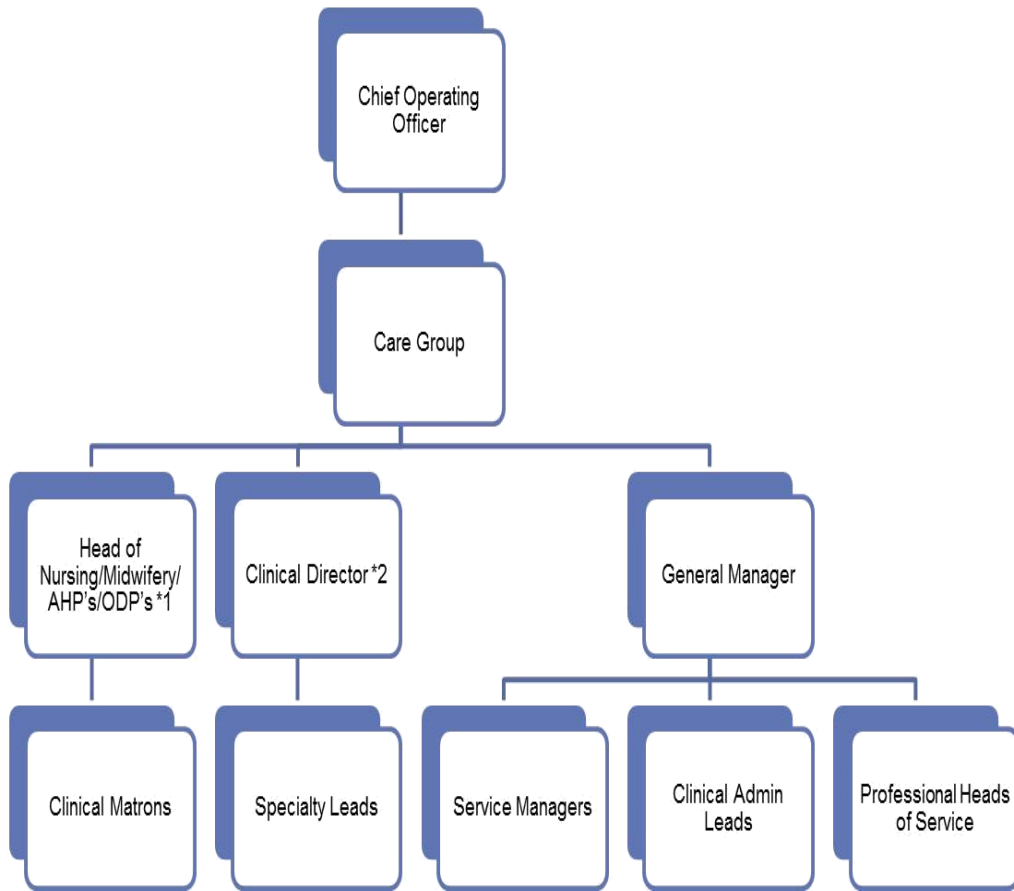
Chief Operating Officer

Care Group

Head of Nursing/Midwifery/ AHP's/ODP's *1

Clinical Director *2

General Manager

Clinical Matrons

Specialty Leads

Service Managers

Clinical Admin Leads

Professional Heads of Service